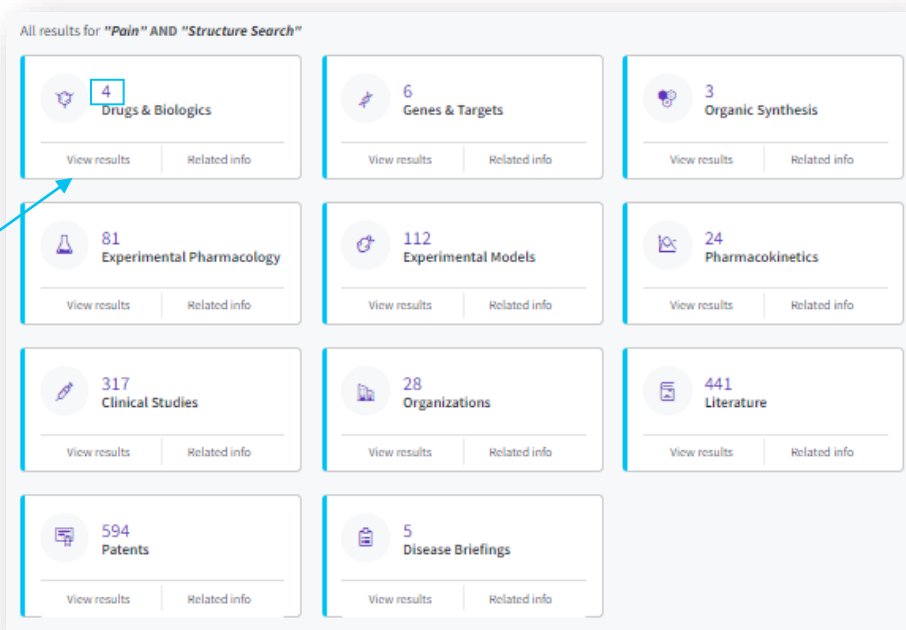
All results for "Pain" AND "Structure Search"

4
Drugs & Biologics
View results
Related info

6
Genes & Targets
View results
Related info

3
Organic Synthesis
View results
Related info

81
Experimental Pharmacology
View results
Related info

112
Experimental Models
View results
Related info

24
Pharmacokinetics
View results
Related info

317
Clinical Studies
View results
Related info

28
Organizations
View results
Related info

441
Literature
View results
Related info

594
Patents
View results
Related info

5
Disease Briefings
View results
Related info